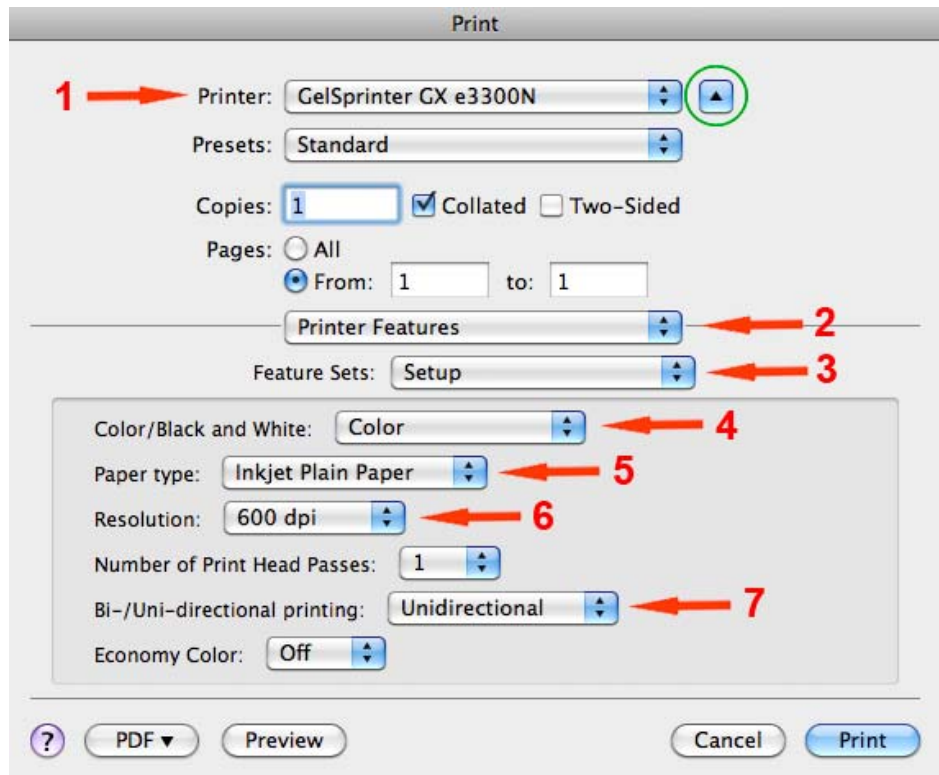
Print

1 Printer: GelSprinter GX e3300N

Presets: Standard

Copies: 1 Collated Two-Sided

Pages: All

From: 1 to: 1

Printer Features 2

Feature Sets: Setup 3

Color/Black and White: Color 4

Paper type: Inkjet Plain Paper 5

Resolution: 600 dpi 6

Number of Print Head Passes: 1

Bi-/Uni-directional printing: Unidirectional 7

Economy Color: Off

? PDF ▾ Preview Cancel Print